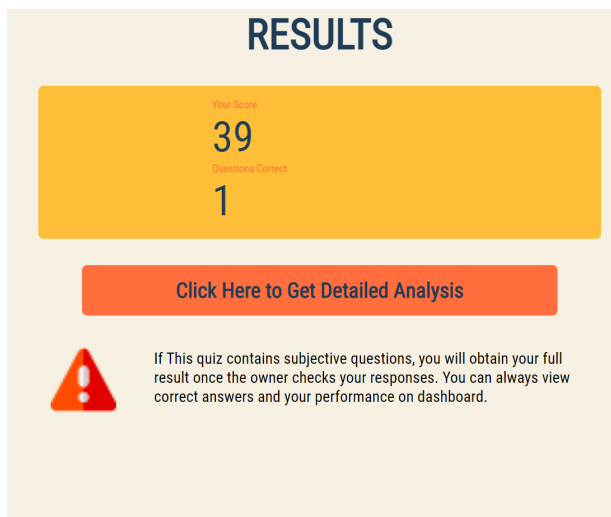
RESULTS

Your Score
39
Questions Correct
1

Click Here to Get Detailed Analysis

If This quiz contains subjective questions, you will obtain your full result once the owner checks your responses. You can always view correct answers and your performance on dashboard.